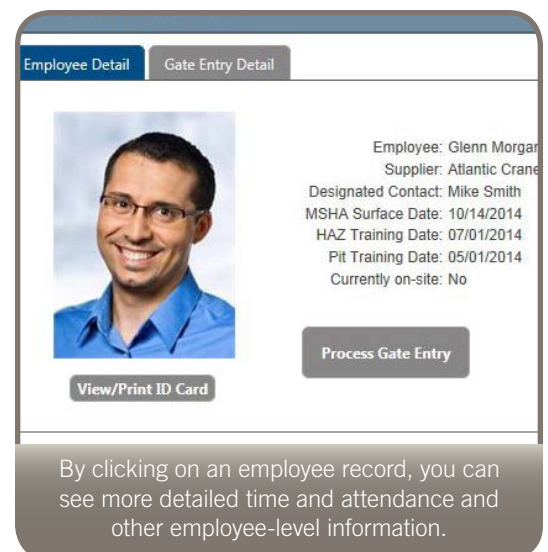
Employee Detail | Gate Entry Detail

Employee: Glenn Morgar
Supplier: Atlantic Crane
Designated Contact: Mike Smith
MSHA Surface Date: 10/14/2014
HAZ Training Date: 07/01/2014
Pit Training Date: 05/01/2014
Currently on-site: No

View/Print ID Card

Process Gate Entry

By clicking on an employee record, you can see more detailed time and attendance and other employee-level information.